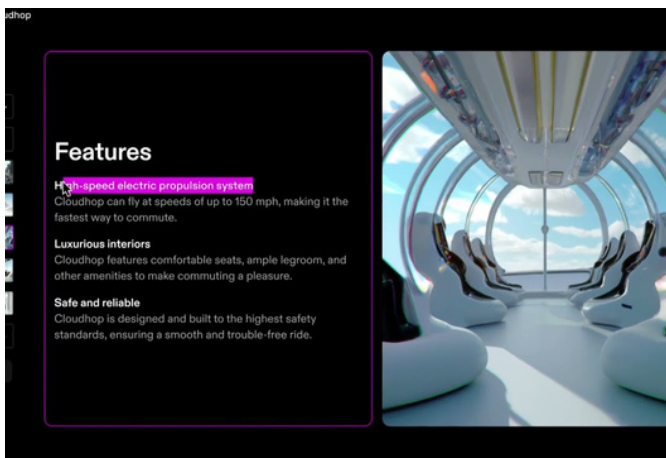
udhop

Features

High-speed electric propulsion system
Cloudhop can fly at speeds of up to 150 mph, making it the fastest way to commute.

Luxurious interiors
Cloudhop features comfortable seats, ample legroom, and other amenities to make commuting a pleasure.

Safe and reliable
Cloudhop is designed and built to the highest safety standards, ensuring a smooth and trouble-free ride.